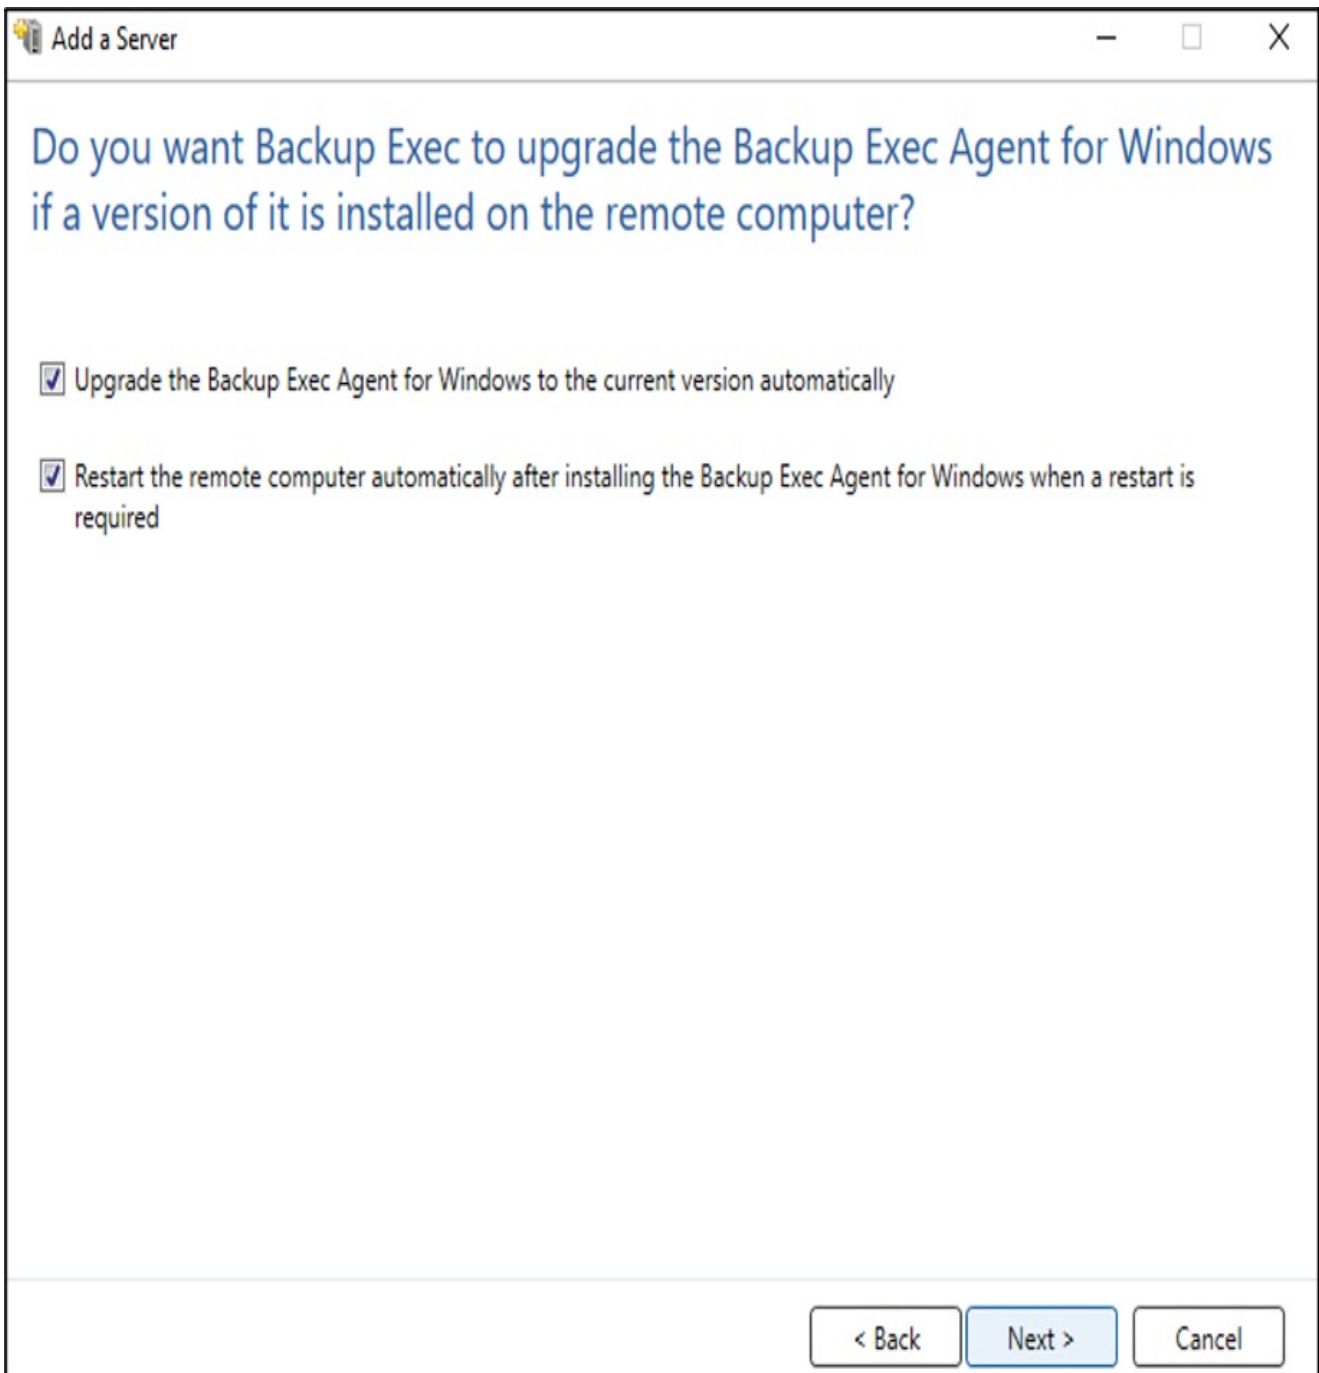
Add a Server

Do you want Backup Exec to upgrade the Backup Exec Agent for Windows if a version of it is installed on the remote computer?

☑ Upgrade the Backup Exec Agent for Windows to the current version automatically

☑ Restart the remote computer automatically after installing the Backup Exec Agent for Windows when a restart is required

< Back
Next >
Cancel